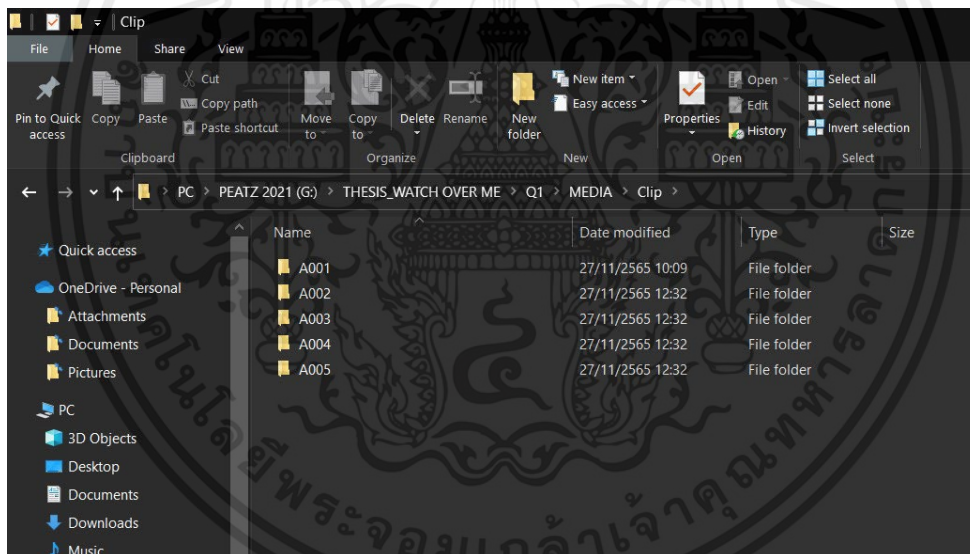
Clip

File Home Share View

Pin to Quick access Copy Paste Cut Copy path Paste shortcut
Clipboard

Move to Copy to Delete Rename
Organize

New folder New item Easy access
New

Properties Open Edit History
Open

Select all Select none Invert selection
Select

PC > PEATZ 2021 (G:) > THESIS_WATCH OVER ME > Q1 > MEDIA > Clip >

Quick access
OneDrive - Personal
Attachments
Documents
Pictures
PC
3D Objects
Desktop
Documents
Downloads
Music

| Name | Date modified | Type | Size |
|---|---|---|---|
| A001 | 27/11/2565 10:09 | File folder | |
| A002 | 27/11/2565 12:32 | File folder | |
| A003 | 27/11/2565 12:32 | File folder | |
| A004 | 27/11/2565 12:32 | File folder | |
| A005 | 27/11/2565 12:32 | File folder | |

มหาวิทยาลัยเทคโนโลยีพระจอมเกล้าเจ้าคุณทหารลาดกระบัง